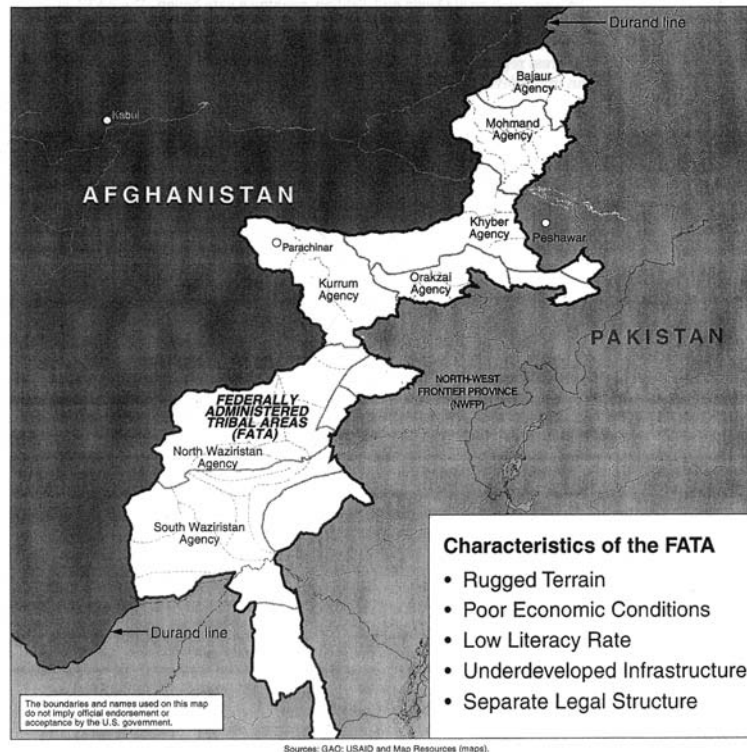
Durand line

Bajaur Agency

Mohmand Agency

Kabul

AFGHANISTAN

Khyber Agency

Peshawar

Parachinar

Orakzai Agency

Kurrum Agency

PAKISTAN

NORTH-WEST FRONTIER PROVINCE (NWFP)

FEDERALLY ADMINISTERED TRIBAL AREAS (FATA)

North Waziristan Agency

South Waziristan Agency

Characteristics of the FATA
• Rugged Terrain
• Poor Economic Conditions
• Low Literacy Rate
• Underdeveloped Infrastructure
• Separate Legal Structure

Durand line

The boundaries and names used on this map do not imply official endorsement or acceptance by the U.S. government.

Sources: GAO; USAID and Map Resources (maps).